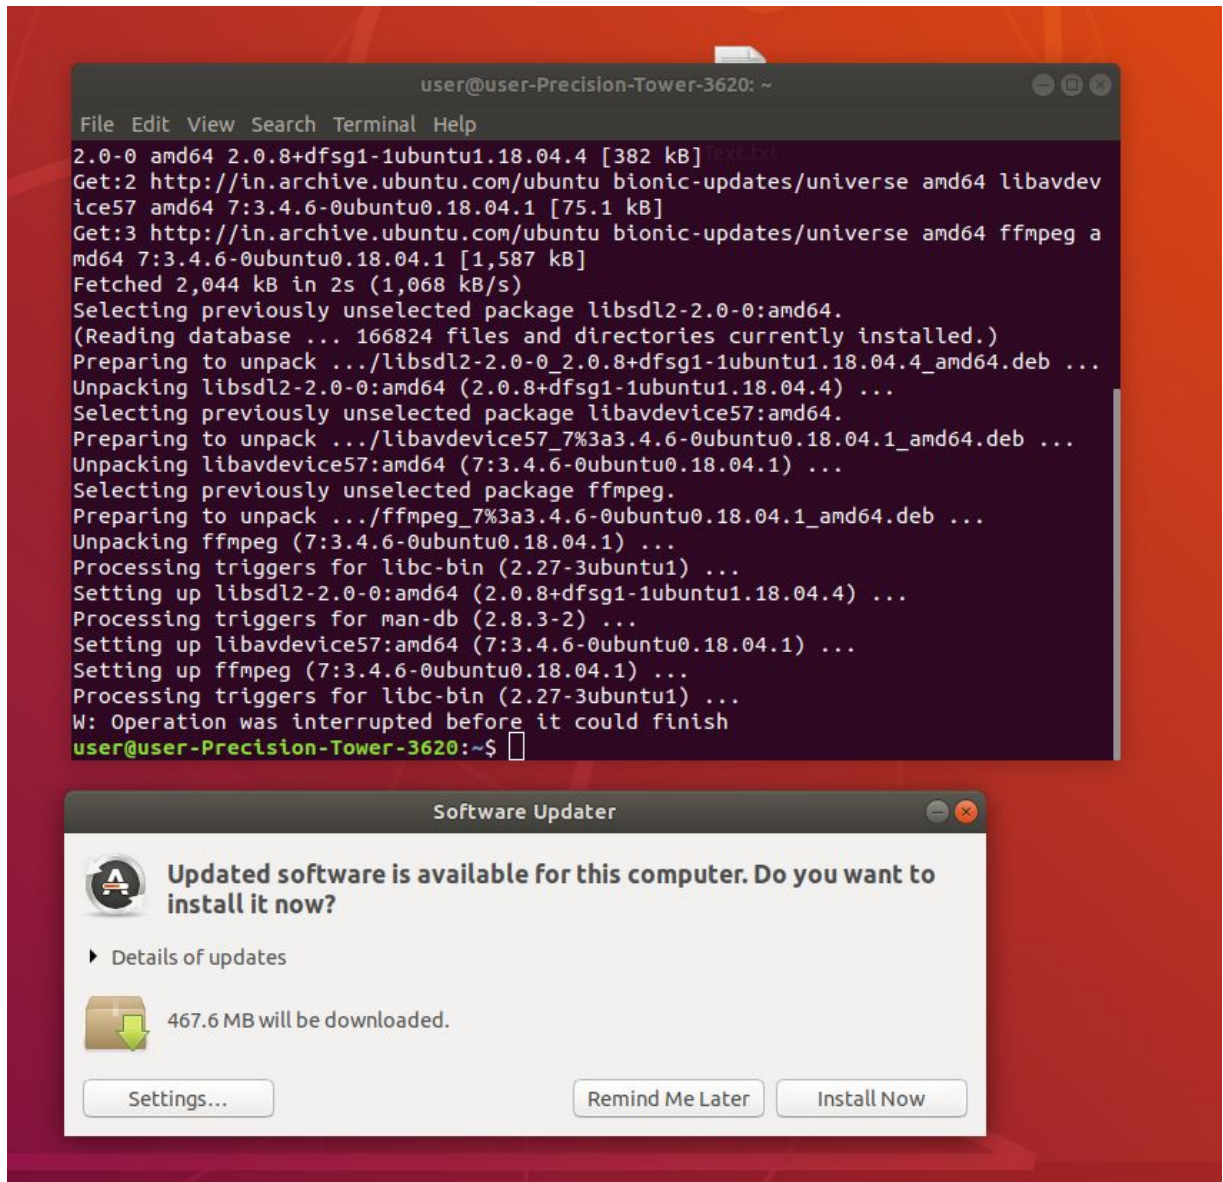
user@user-Precision-Tower-3620: ~

File Edit View Search Terminal Help

2.0-0 amd64 2.0.8+dfsg1-1ubuntu1.18.04.4 [382 kB]
Get:2 http://in.archive.ubuntu.com/ubuntu bionic-updates/universe amd64 libavdevice57 amd64 7:3.4.6-0ubuntu0.18.04.1 [75.1 kB]
Get:3 http://in.archive.ubuntu.com/ubuntu bionic-updates/universe amd64 ffmpeg amd64 7:3.4.6-0ubuntu0.18.04.1 [1,587 kB]
Fetched 2,044 kB in 2s (1,068 kB/s)
Selecting previously unselected package libsdl2-2.0-0:amd64.
(Reading database ... 166824 files and directories currently installed.)
Preparing to unpack .../libsdl2-2.0-0_2.0.8+dfsg1-1ubuntu1.18.04.4_amd64.deb ...
Unpacking libsdl2-2.0-0:amd64 (2.0.8+dfsg1-1ubuntu1.18.04.4) ...
Selecting previously unselected package libavdevice57:amd64.
Preparing to unpack .../libavdevice57_7%3a3.4.6-0ubuntu0.18.04.1_amd64.deb ...
Unpacking libavdevice57:amd64 (7:3.4.6-0ubuntu0.18.04.1) ...
Selecting previously unselected package ffmpeg.
Preparing to unpack .../ffmpeg_7%3a3.4.6-0ubuntu0.18.04.1_amd64.deb ...
Unpacking ffmpeg (7:3.4.6-0ubuntu0.18.04.1) ...
Processing triggers for libc-bin (2.27-3ubuntu1) ...
Setting up libsdl2-2.0-0:amd64 (2.0.8+dfsg1-1ubuntu1.18.04.4) ...
Processing triggers for man-db (2.8.3-2) ...
Setting up libavdevice57:amd64 (7:3.4.6-0ubuntu0.18.04.1) ...
Setting up ffmpeg (7:3.4.6-0ubuntu0.18.04.1) ...
Processing triggers for libc-bin (2.27-3ubuntu1) ...
W: Operation was interrupted before it could finish
user@user-Precision-Tower-3620:~$

Software Updater

Updated software is available for this computer. Do you want to install it now?

Details of updates

467.6 MB will be downloaded.

Settings...

Remind Me Later

Install Now